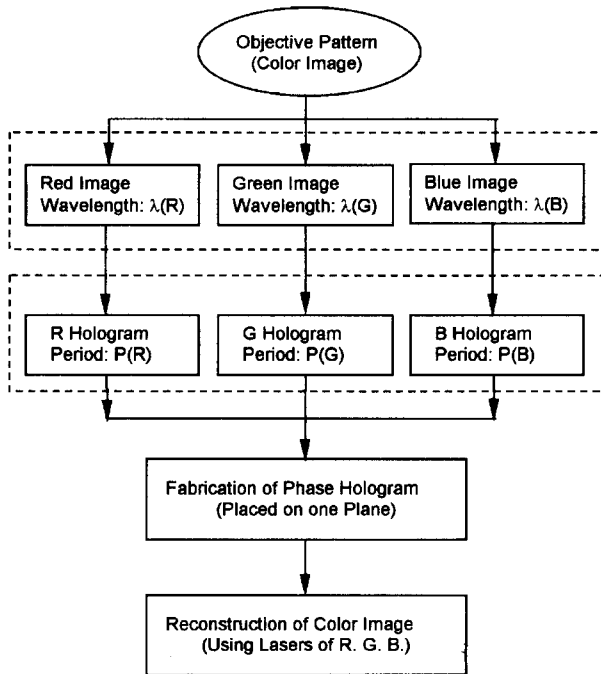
Objective Pattern
(Color Image)

Red Image
Wavelength: λ(R)

Green Image
Wavelength: λ(G)

Blue Image
Wavelength: λ(B)

R Hologram
Period: P(R)

G Hologram
Period: P(G)

B Hologram
Period: P(B)

Fabrication of Phase Hologram
(Placed on one Plane)

Reconstruction of Color Image
(Using Lasers of R. G. B.)